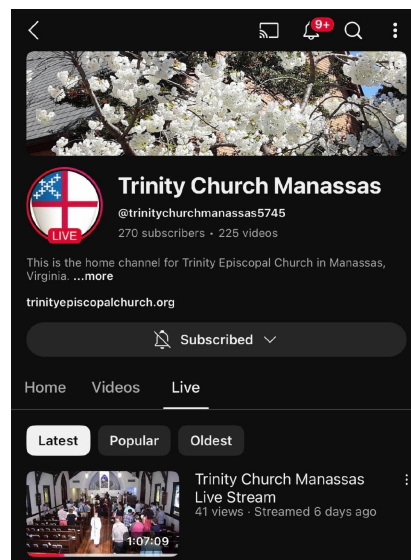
9+

LIVE

Trinity Church Manassas

@trinitychurchmanassas5745

270 subscribers • 225 videos

This is the home channel for Trinity Episcopal Church in Manassas, Virginia. ...more

trinityepiscopalchurch.org

Subscribed

Home Videos Live

Latest Popular Oldest

1:07:09

Trinity Church Manassas Live Stream

41 views • Streamed 6 days ago